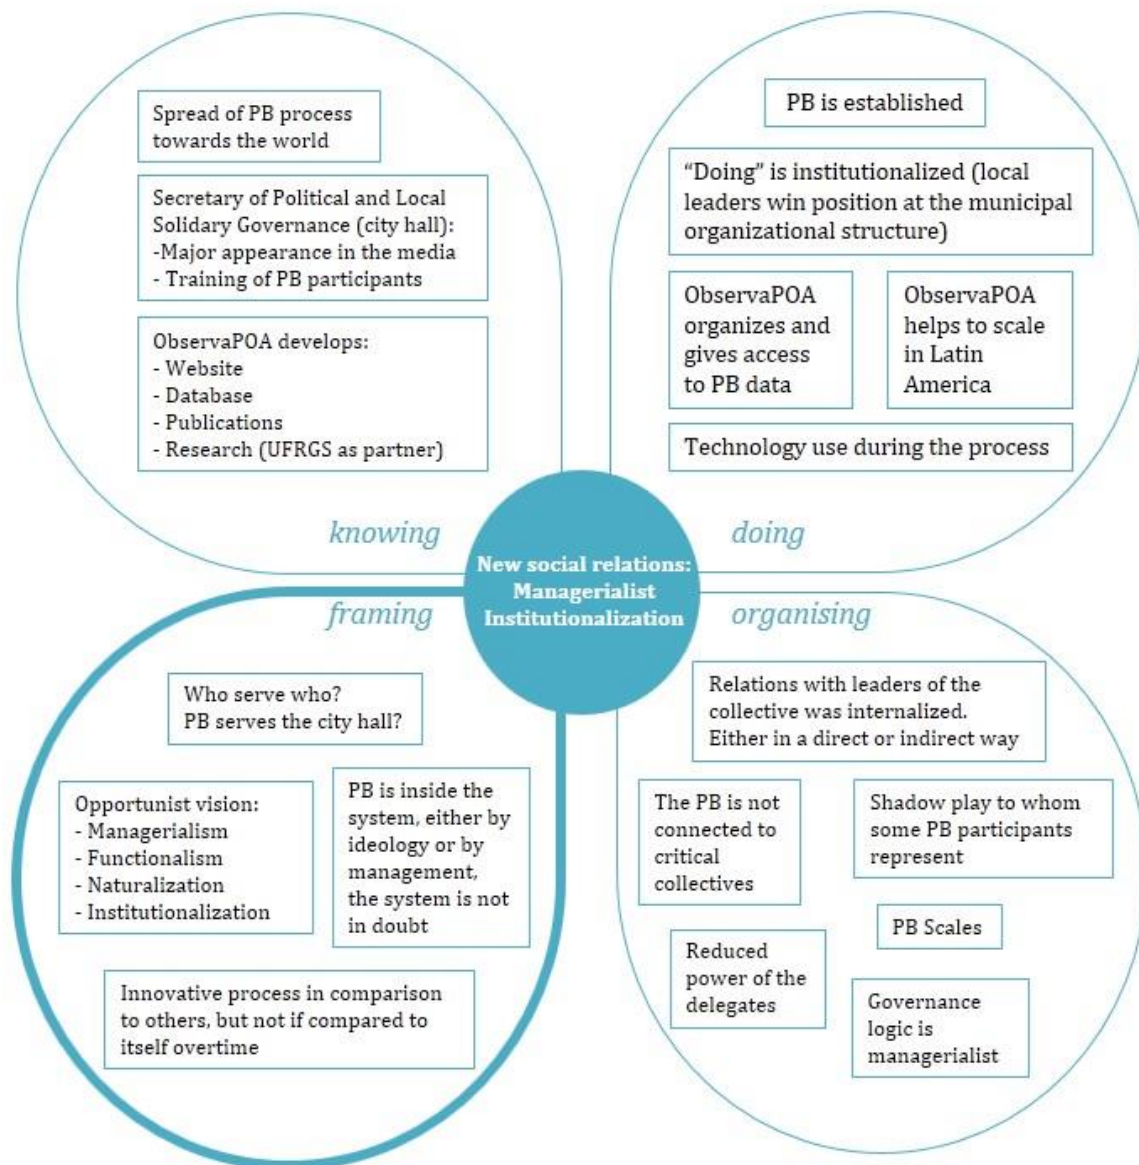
Spread of PB process towards the world

Secretary of Political and Local Solidary Governance (city hall):
-Major appearance in the media
- Training of PB participants

ObservaPOA develops:
- Website
- Database
- Publications
- Research (UFRGS as partner)

PB is established

"Doing" is institutionalized (local leaders win position at the municipal organizational structure)

ObservaPOA organizes and gives access to PB data

ObservaPOA helps to scale in Latin America

Technology use during the process

knowing

doing

New social relations: Managerialist Institutionalization

framing

organising

Who serve who?
PB serves the city hall?

Opportunist vision:
- Managerialism
- Functionalism
- Naturalization
- Institutionalization

PB is inside the system, either by ideology or by management, the system is not in doubt

Innovative process in comparison to others, but not if compared to itself overtime

Relations with leaders of the collective was internalized. Either in a direct or indirect way

The PB is not connected to critical collectives

Shadow play to whom some PB participants represent

PB Scales

Reduced power of the delegates

Governance logic is managerialist